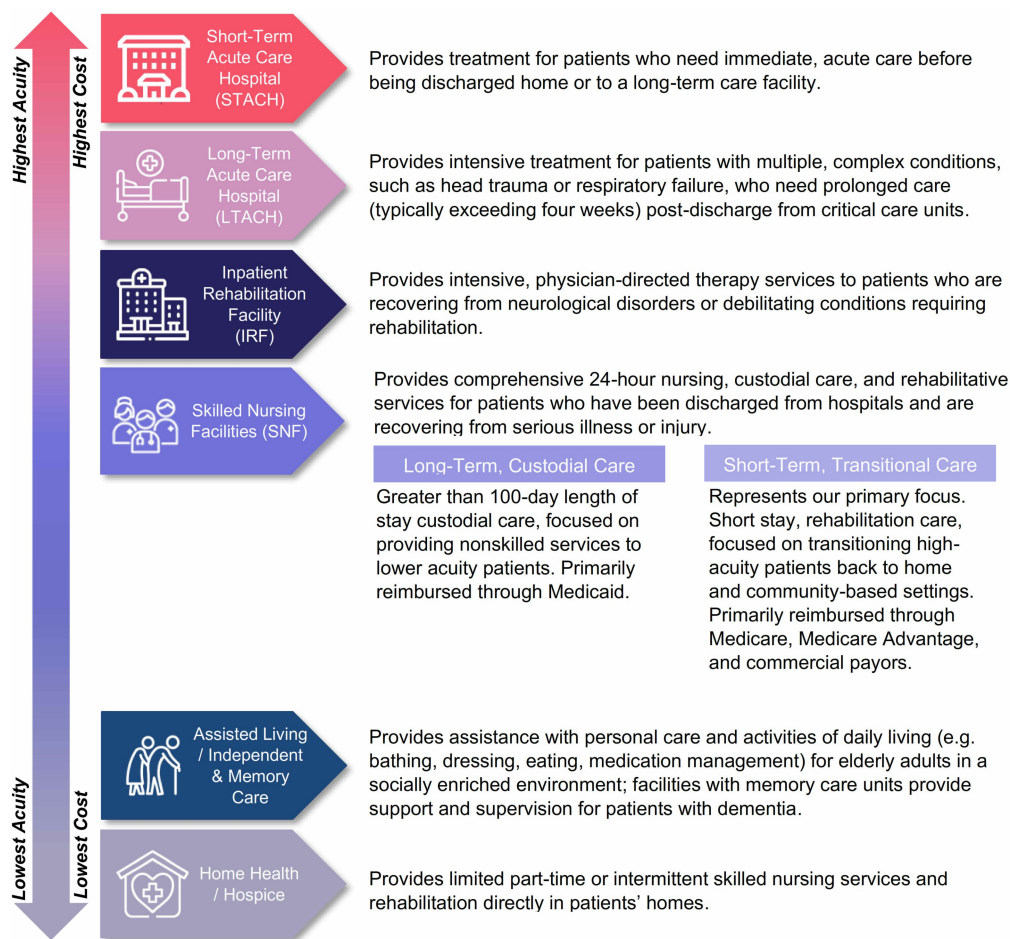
Highest Acuity

Highest Cost

Short-Term Acute Care Hospital (STACH)

Provides treatment for patients who need immediate, acute care before being discharged home or to a long-term care facility.

Long-Term Acute Care Hospital (LTACH)

Provides intensive treatment for patients with multiple, complex conditions, such as head trauma or respiratory failure, who need prolonged care (typically exceeding four weeks) post-discharge from critical care units.

Inpatient Rehabilitation Facility (IRF)

Provides intensive, physician-directed therapy services to patients who are recovering from neurological disorders or debilitating conditions requiring rehabilitation.

Skilled Nursing Facilities (SNF)

Provides comprehensive 24-hour nursing, custodial care, and rehabilitative services for patients who have been discharged from hospitals and are recovering from serious illness or injury.

Long-Term, Custodial Care

Greater than 100-day length of stay custodial care, focused on providing nonskilled services to lower acuity patients. Primarily reimbursed through Medicaid.

Short-Term, Transitional Care

Represents our primary focus. Short stay, rehabilitation care, focused on transitioning high-acuity patients back to home and community-based settings. Primarily reimbursed through Medicare, Medicare Advantage, and commercial payors.

Assisted Living / Independent & Memory Care

Provides assistance with personal care and activities of daily living (e.g. bathing, dressing, eating, medication management) for elderly adults in a socially enriched environment; facilities with memory care units provide support and supervision for patients with dementia.

Lowest Acuity

Lowest Cost

Home Health / Hospice

Provides limited part-time or intermittent skilled nursing services and rehabilitation directly in patients' homes.